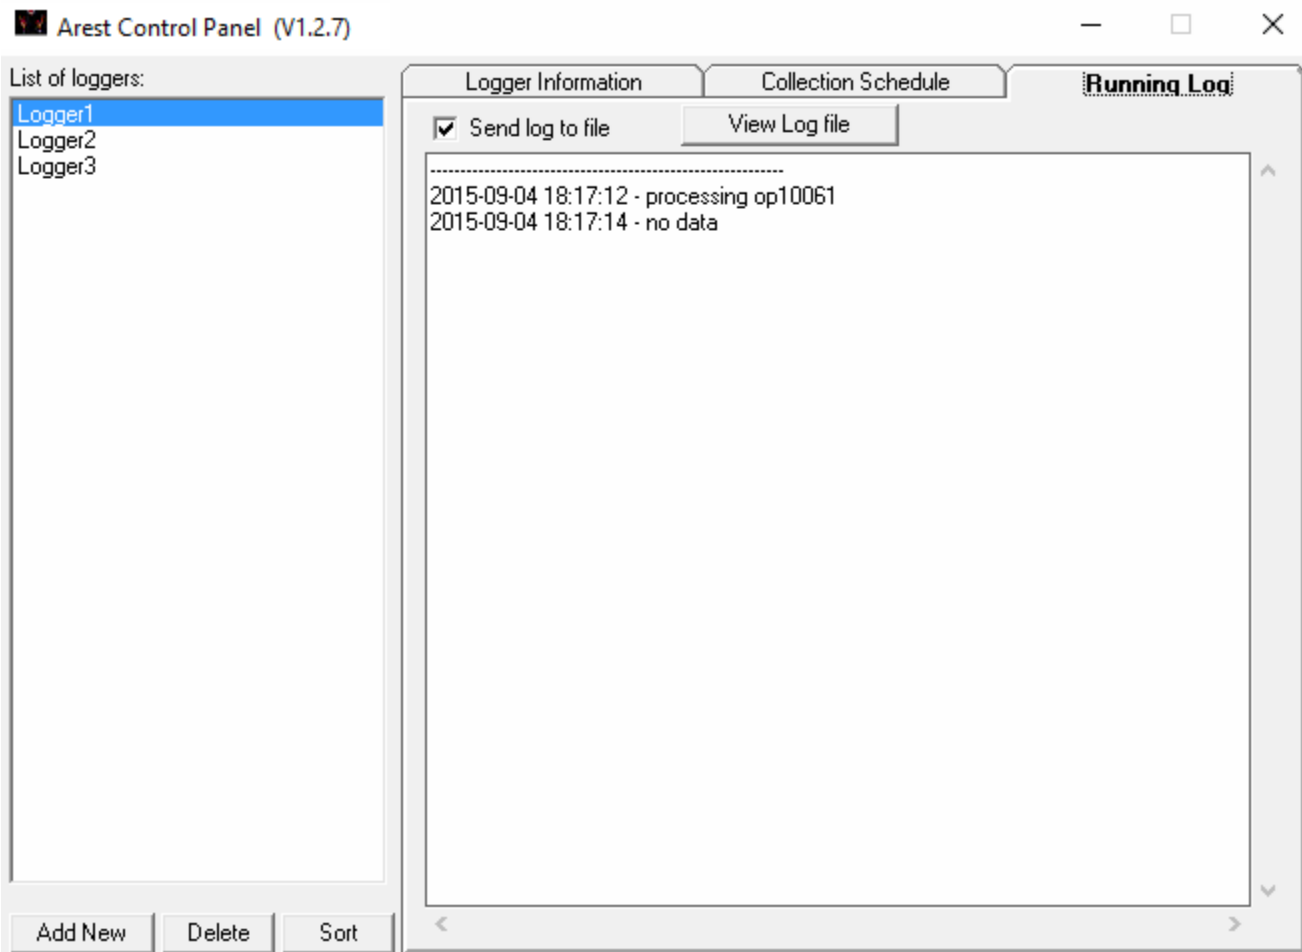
Arest Control Panel (V1.2.7)

List of loggers:

Logger1
Logger2
Logger3

Add New
Delete
Sort

Logger Information
Collection Schedule
Running Log

Send log to file
View Log file

-----------------------------------------------------------
2015-09-04 18:17:12 - processing op10061
2015-09-04 18:17:14 - no data